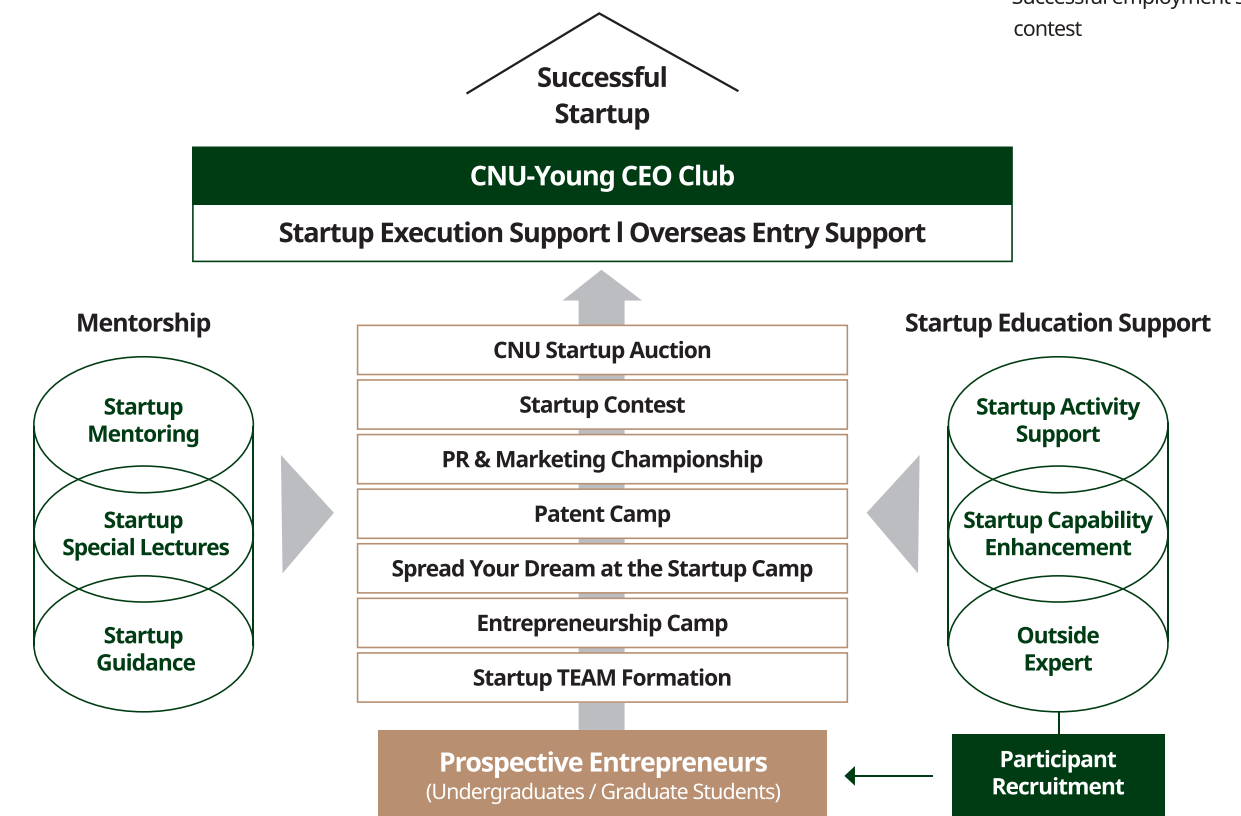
contest

Successful Startup

CNU-Young CEO Club

Startup Execution Support l Overseas Entry Support

Mentorship

Startup Mentoring

Startup Special Lectures

Startup Guidance

CNU Startup Auction

Startup Contest

PR & Marketing Championship

Patent Camp

Spread Your Dream at the Startup Camp

Entrepreneurship Camp

Startup TEAM Formation

Startup Education Support

Startup Activity Support

Startup Capability Enhancement

Outside Expert

Prospective Entrepreneurs
(Undergraduates / Graduate Students)

Participant Recruitment